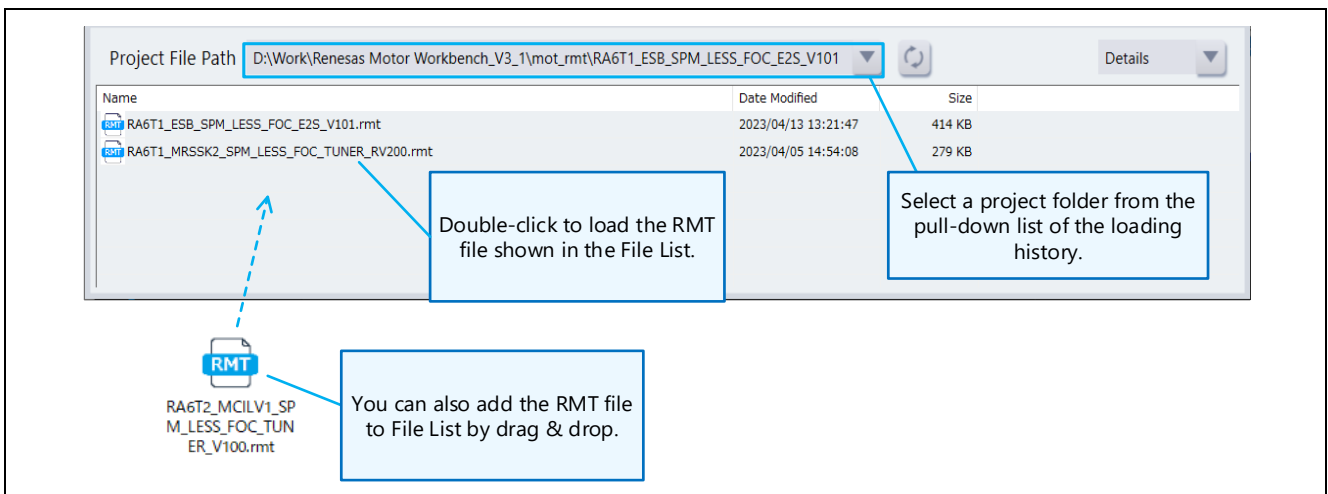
Project File Path D:\Work\Renesas Motor Workbench_V3_1\mot_rmt\RA6T1_ESB_SPM_LESS_FOC_E2S_V101

Details

| Name | Date Modified | Size |
|---|---|---|
| RMT RA6T1_ESB_SPM_LESS_FOC_E2S_V101.rmt | 2023/04/13 13:21:47 | 414 KB |
| RMT RA6T1_MRSSK2_SPM_LESS_FOC_TUNER_RV200.rmt | 2023/04/05 14:54:08 | 279 KB |

Double-click to load the RMT file shown in the File List.

Select a project folder from the pull-down list of the loading history.

RMT

RA6T2_MCILV1_SPM_LESS_FOC_TUNER_V100.rmt

You can also add the RMT file to File List by drag & drop.